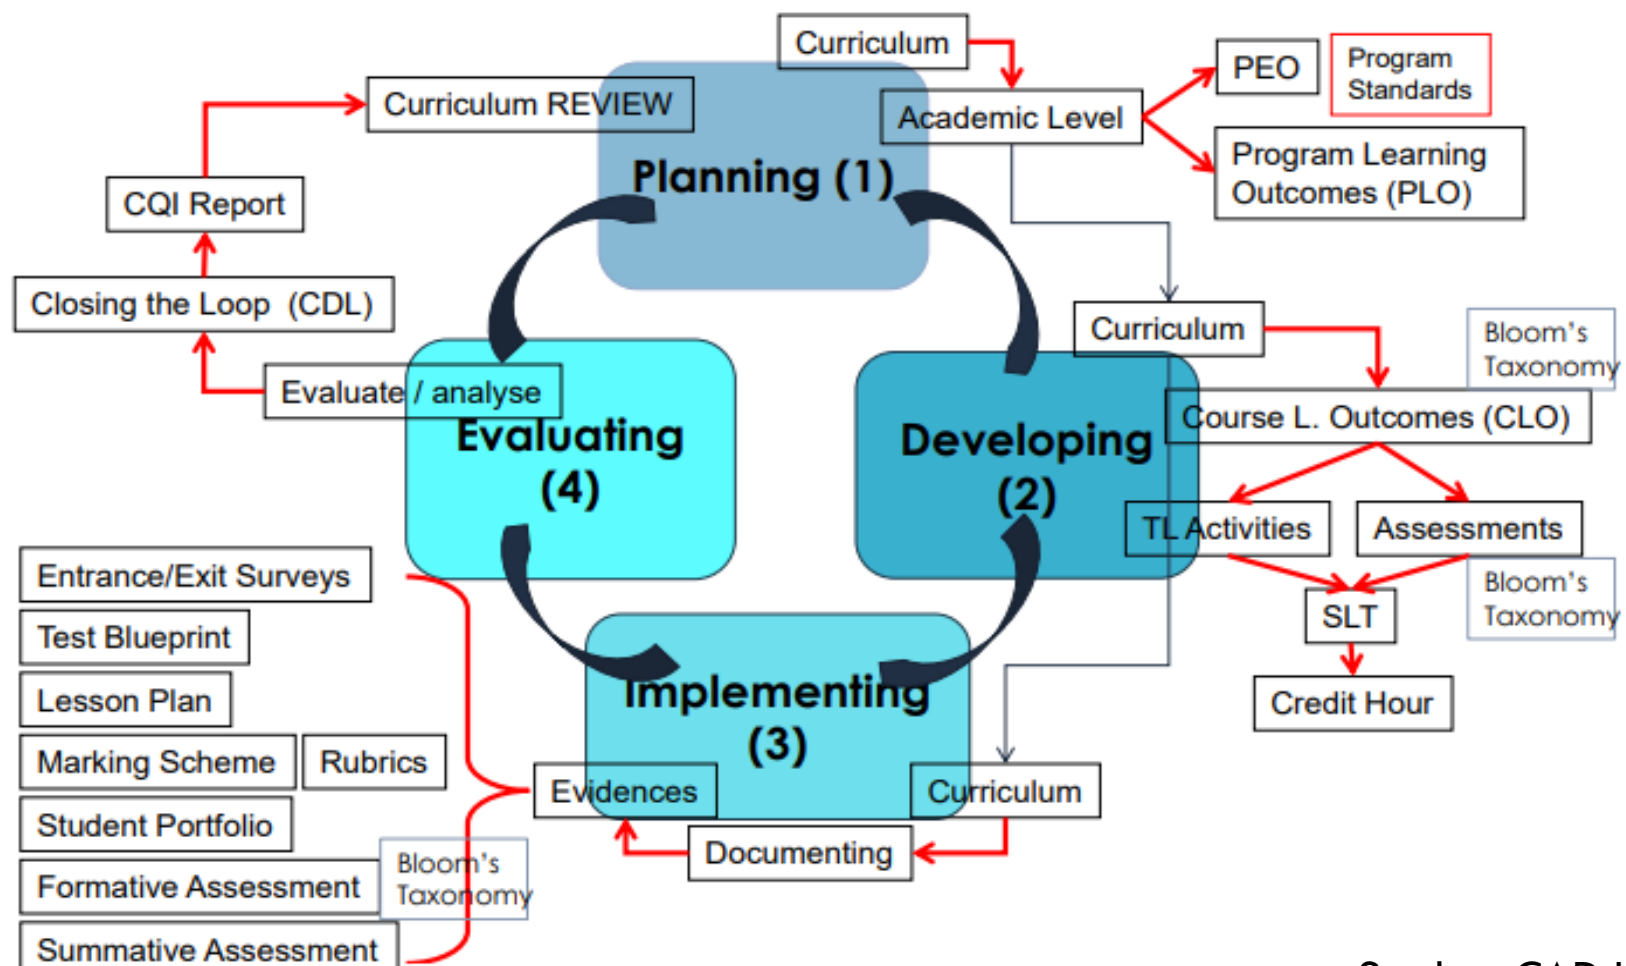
Curriculum

PEO

Program Standards

Academic Level

Program Learning Outcomes (PLO)

Curriculum REVIEW

Planning (1)

CQI Report

Closing the Loop (CDL)

Evaluate / analyse

Evaluating (4)

Curriculum

Bloom's Taxonomy

Course L. Outcomes (CLO)

Developing (2)

TL Activities

Assessments

Bloom's Taxonomy

SLT

Credit Hour

Entrance/Exit Surveys

Test Blueprint

Lesson Plan

Marking Scheme

Rubrics

Student Portfolio

Formative Assessment

Bloom's Taxonomy

Summative Assessment

Implementing (3)

Evidences

Curriculum

Documenting

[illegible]